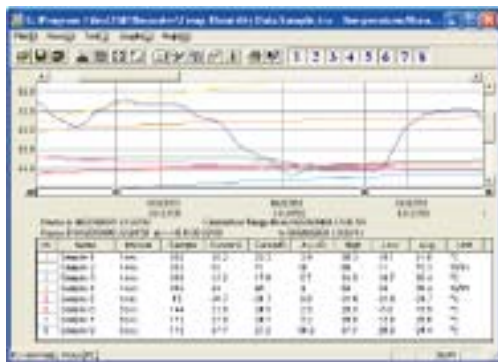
C:\Program Files\USB Recorder\Temp Humidity Data\Sample.xxx - Temperature/Hum...

File(F) View(V) Tool(T) Graph(G) Help(H)

1 2 3 4 5 6 7 8

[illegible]

| No. | Name | Interval | Samples | Current | Cursor | Hi | High | Low | Avg | Unit |
|---|---|---|---|---|---|---|---|---|---|---|
| 1 | Datalog 1 | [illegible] | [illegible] | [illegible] | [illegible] | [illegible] | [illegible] | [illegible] | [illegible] | °C |
| 2 | Datalog 2 | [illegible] | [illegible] | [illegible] | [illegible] | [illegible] | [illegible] | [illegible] | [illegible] | %RH |
| 3 | Datalog 3 | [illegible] | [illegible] | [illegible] | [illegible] | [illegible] | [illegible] | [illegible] | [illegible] | °C |
| 4 | Datalog 4 | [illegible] | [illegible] | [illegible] | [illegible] | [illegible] | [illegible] | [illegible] | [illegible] | %RH |
| 5 | Datalog 5 | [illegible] | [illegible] | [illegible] | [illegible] | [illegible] | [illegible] | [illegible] | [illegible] | °C |
| 6 | Datalog 6 | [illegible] | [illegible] | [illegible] | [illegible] | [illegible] | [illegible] | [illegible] | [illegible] | °C |
| 7 | Datalog 7 | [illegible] | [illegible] | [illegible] | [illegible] | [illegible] | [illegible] | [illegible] | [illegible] | °C |
| 8 | Datalog 8 | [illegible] | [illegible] | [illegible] | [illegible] | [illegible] | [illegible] | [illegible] | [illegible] | °C |

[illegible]